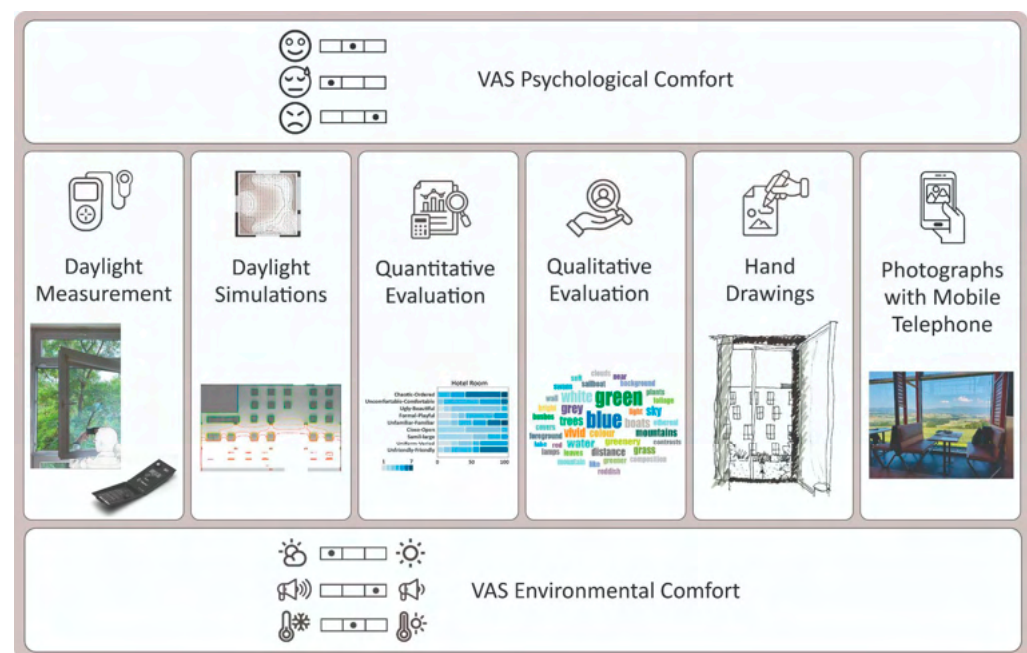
VAS Psychological Comfort

Daylight Measurement

Daylight Simulations

Quantitative Evaluation

Hotel Room

Chaotic-Ordered
Uncomfortable-Comfortable
Ugly-Beautiful
Formal-Playful
Unfamiliar-Familiar
Close-Open
Small-large
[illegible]
Unfriendly-friendly

0 50 100

Qualitative Evaluation

green blue white grey sky trees water mountains boats colour greenery grass distance vivid leaves sailboat clouds background foliage plants light ethereal contrasts lamps reddish

Hand Drawings

Photographs with Mobile Telephone

VAS Environmental Comfort